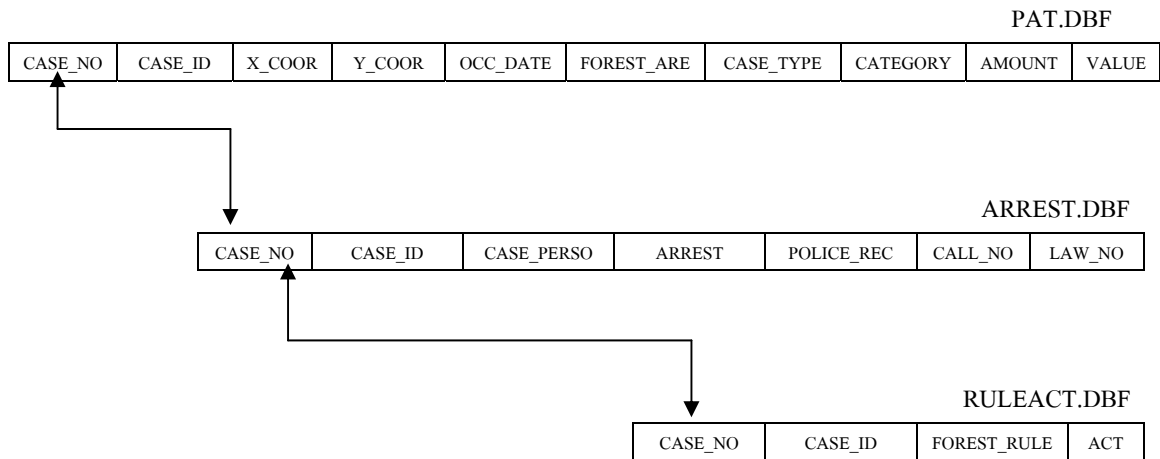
PAT.DBF

| CASE_NO | CASE_ID | X_COOR | Y_COOR | OCC_DATE | FOREST_ARE | CASE_TYPE | CATEGORY | AMOUNT | VALUE |
|---|---|---|---|---|---|---|---|---|---|

ARREST.DBF

| CASE_NO | CASE_ID | CASE_PERSO | ARREST | POLICE_REC | CALL_NO | LAW_NO |
|---|---|---|---|---|---|---|

RULEACT.DBF

| CASE_NO | CASE_ID | FOREST_RULE | ACT |
|---|---|---|---|